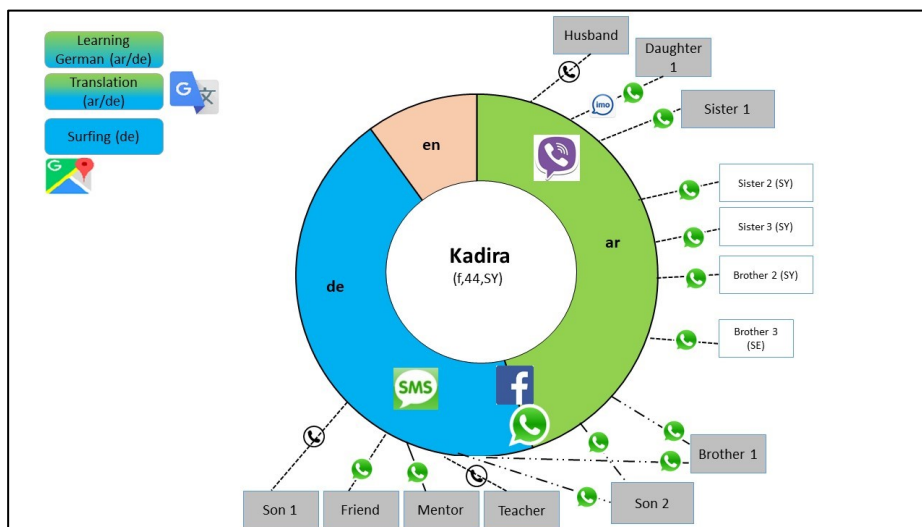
Learning German (ar/de)

Translation (ar/de)

Surfing (de)

Husband

Daughter 1

imo

Sister 1

Sister 2 (SY)

Sister 3 (SY)

Brother 2 (SY)

Brother 3 (SE)

en

ar

de

Kadira
(f,44,SY)

SMS

Brother 1

Son 2

Son 1

Friend

Mentor

Teacher